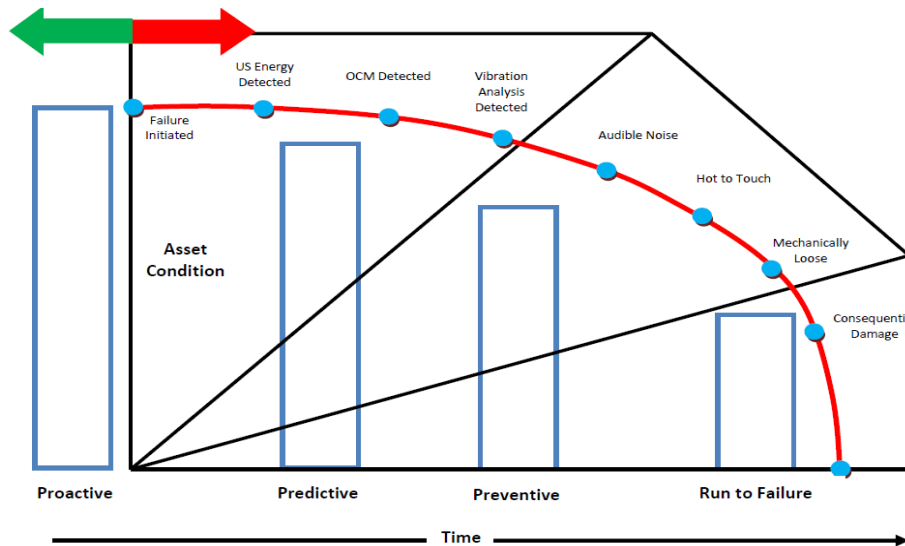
US Energy Detected

OCM Detected

Vibration Analysis Detected

Failure Initiated

Audible Noise

Hot to Touch

Mechanically Loose

Consequenti Damage

Asset Condition

Proactive

Predictive

Preventive

Run to Failure

Time